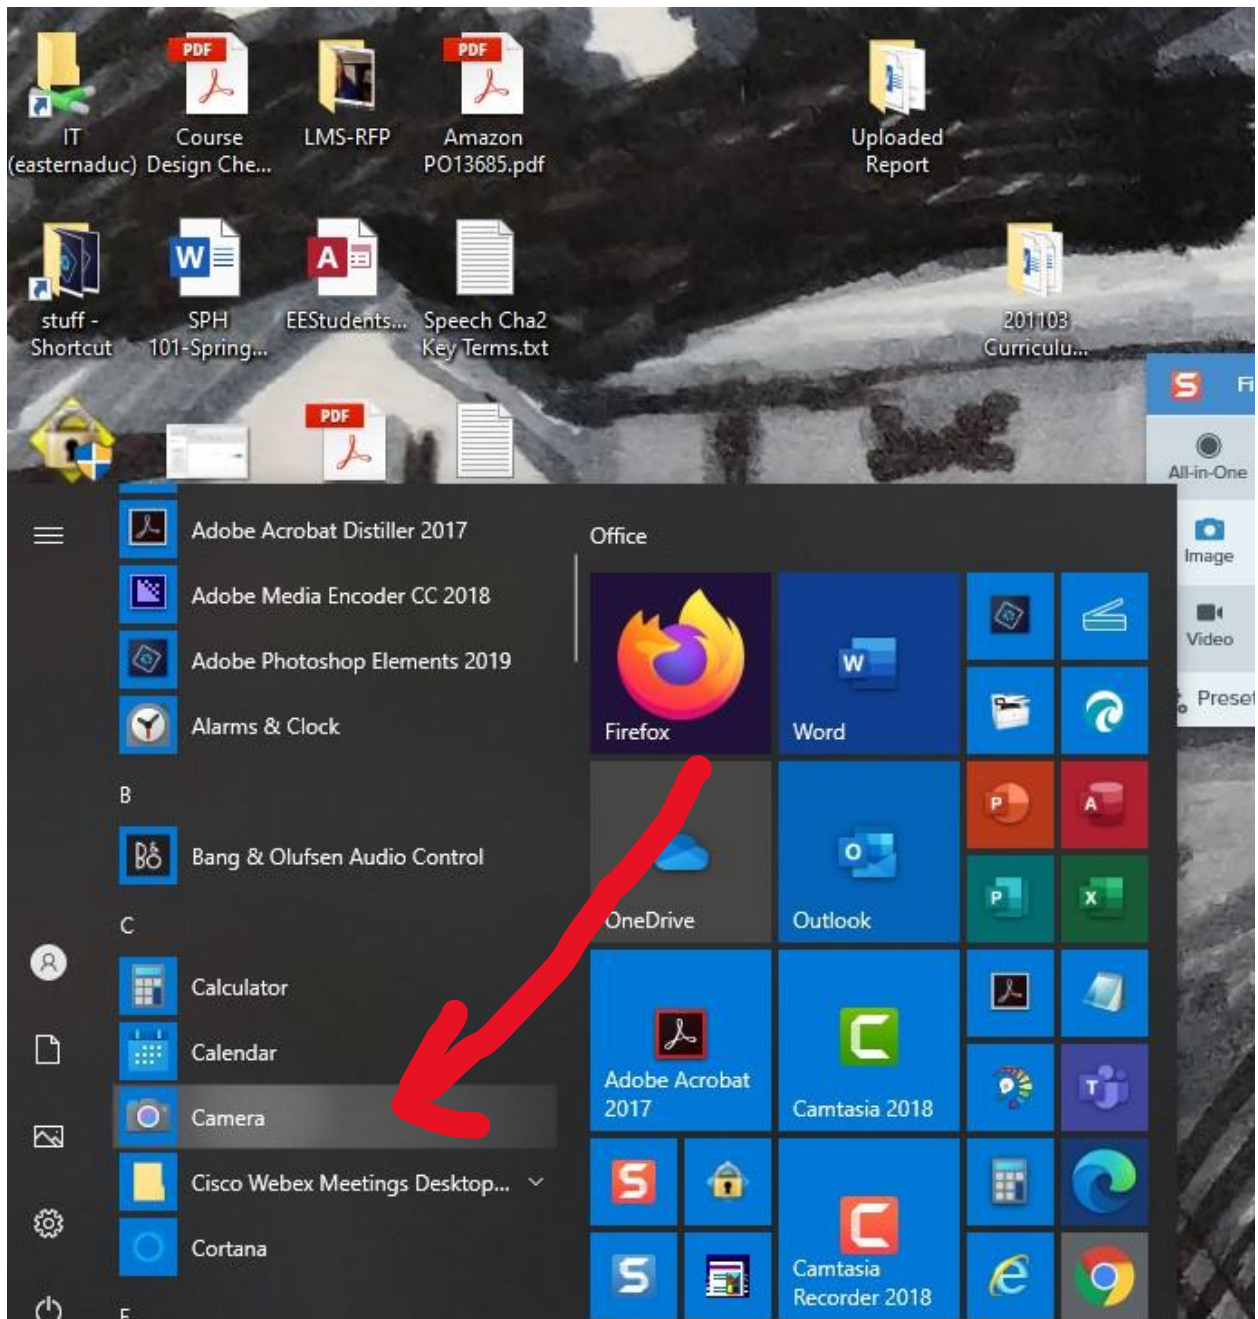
IT (easternaduc)
PDF
Course Design Che...
LMS-RFP
PDF
Amazon PO13685.pdf
Uploaded Report

stuff - Shortcut
SPH 101-Spring...
EEStudents...
Speech Cha2 Key Terms.txt
201103 Curriculu...

PDF

Fi
All-in-One
Image
Video
Prese

Adobe Acrobat Distiller 2017
Adobe Media Encoder CC 2018
Adobe Photoshop Elements 2019
Alarms & Clock
B
Bang & Olufsen Audio Control
C
Calculator
Calendar
Camera
Cisco Webex Meetings Desktop...
Cortana
E

Office
Firefox
Word
OneDrive
Outlook
Adobe Acrobat 2017
Camtasia 2018
Camtasia Recorder 2018